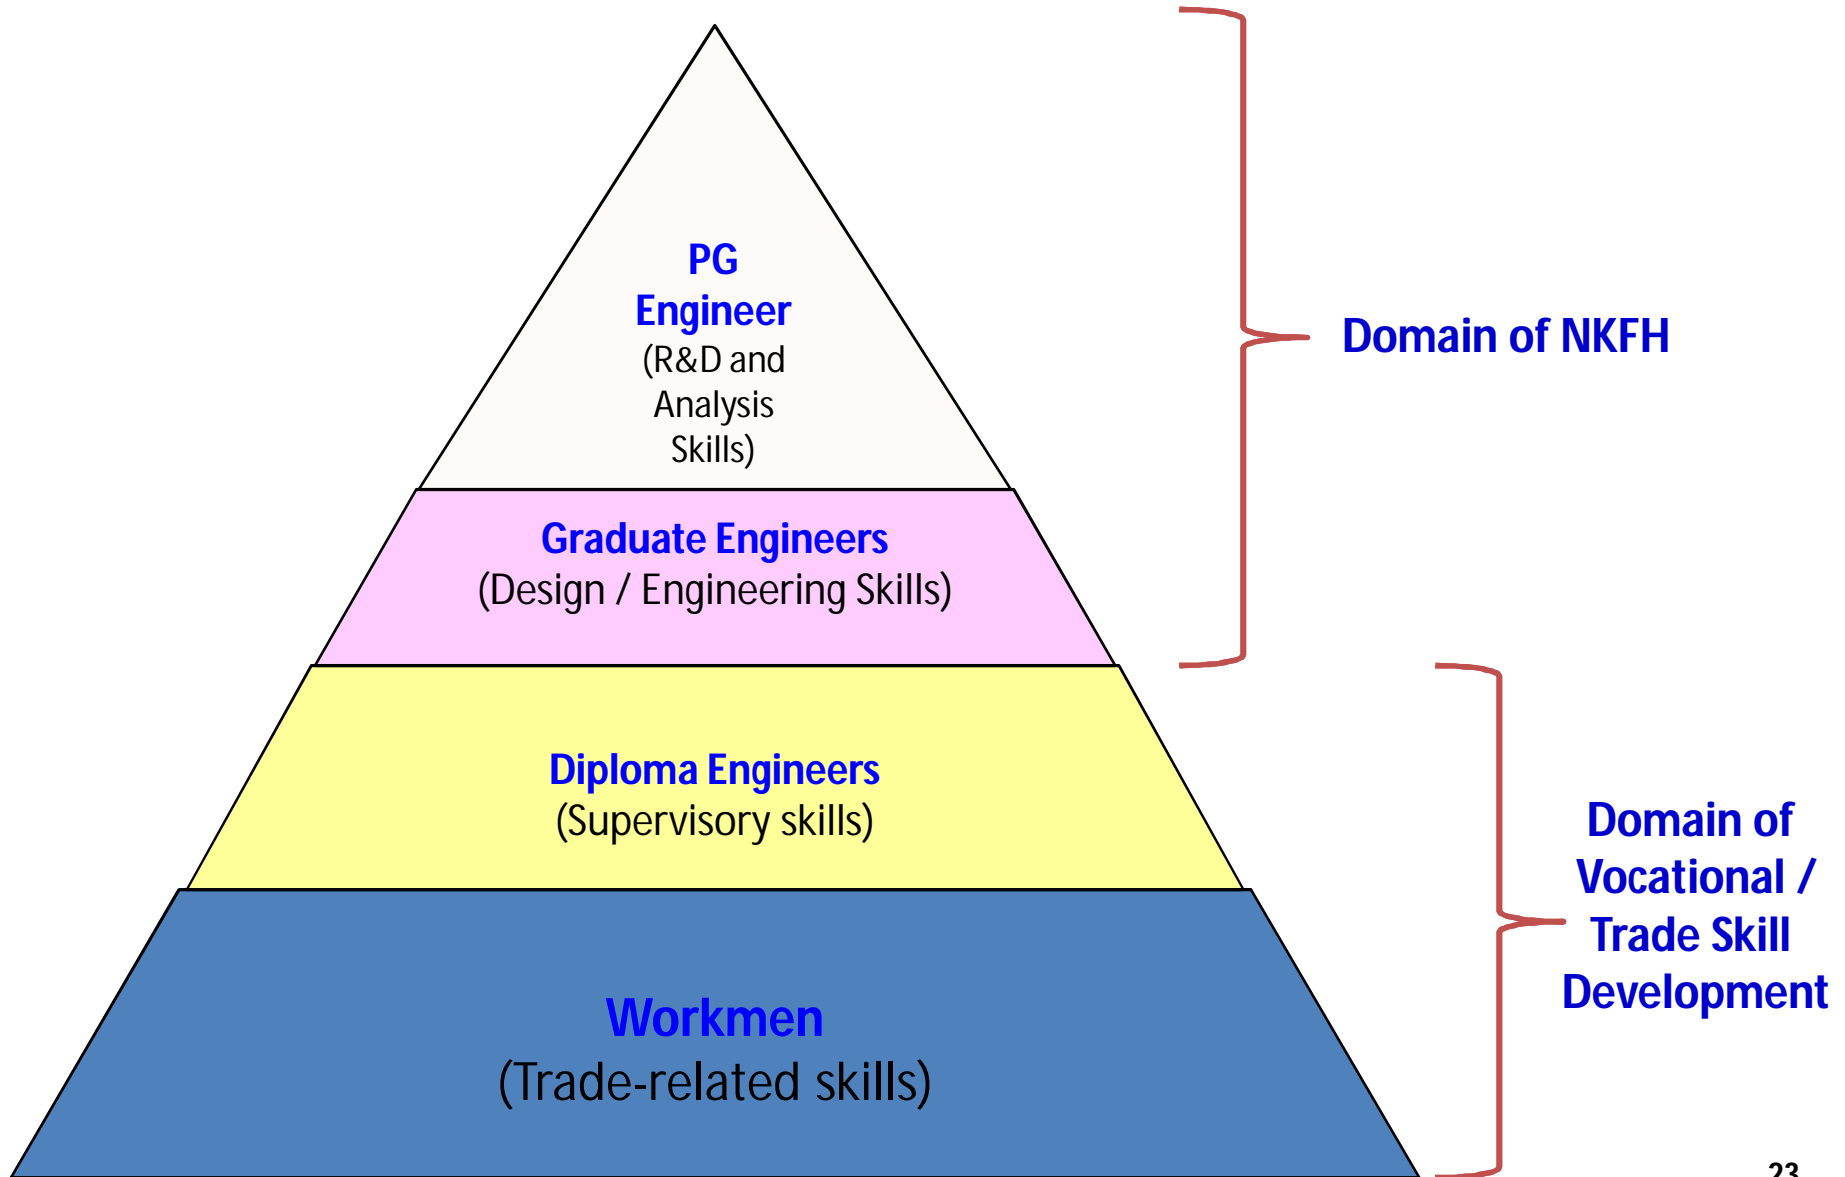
PG
Engineer
(R&D and Analysis Skills)

Graduate Engineers
(Design / Engineering Skills)

Diploma Engineers
(Supervisory skills)

Workmen
(Trade-related skills)

Domain of NKFH

Domain of Vocational / Trade Skill Development

23